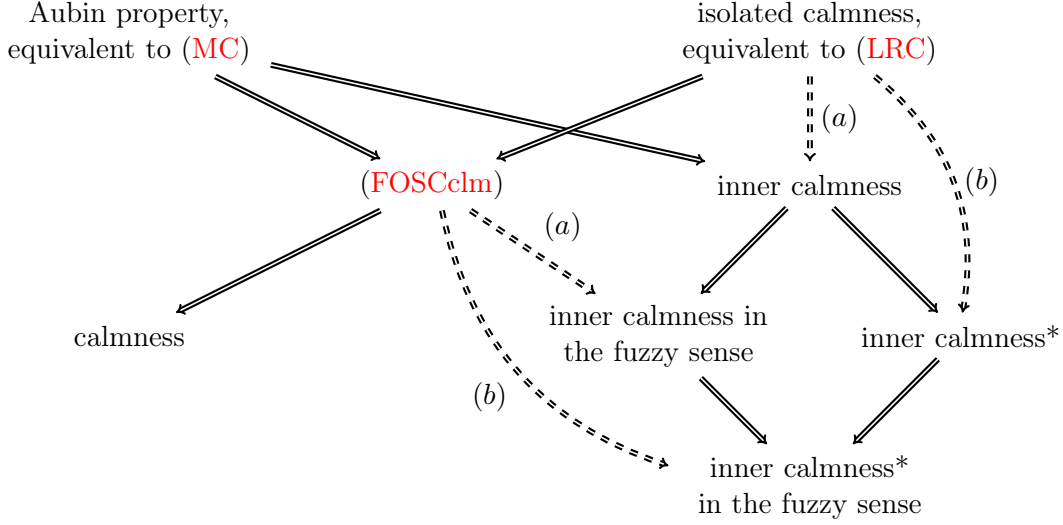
Aubin property, equivalent to (MC)

isolated calmness, equivalent to (LRC)

$(a)$

(FOSCclm)

inner calmness

$(b)$

$(a)$

calmness

inner calmness in the fuzzy sense

inner calmness*

$(b)$

inner calmness* in the fuzzy sense